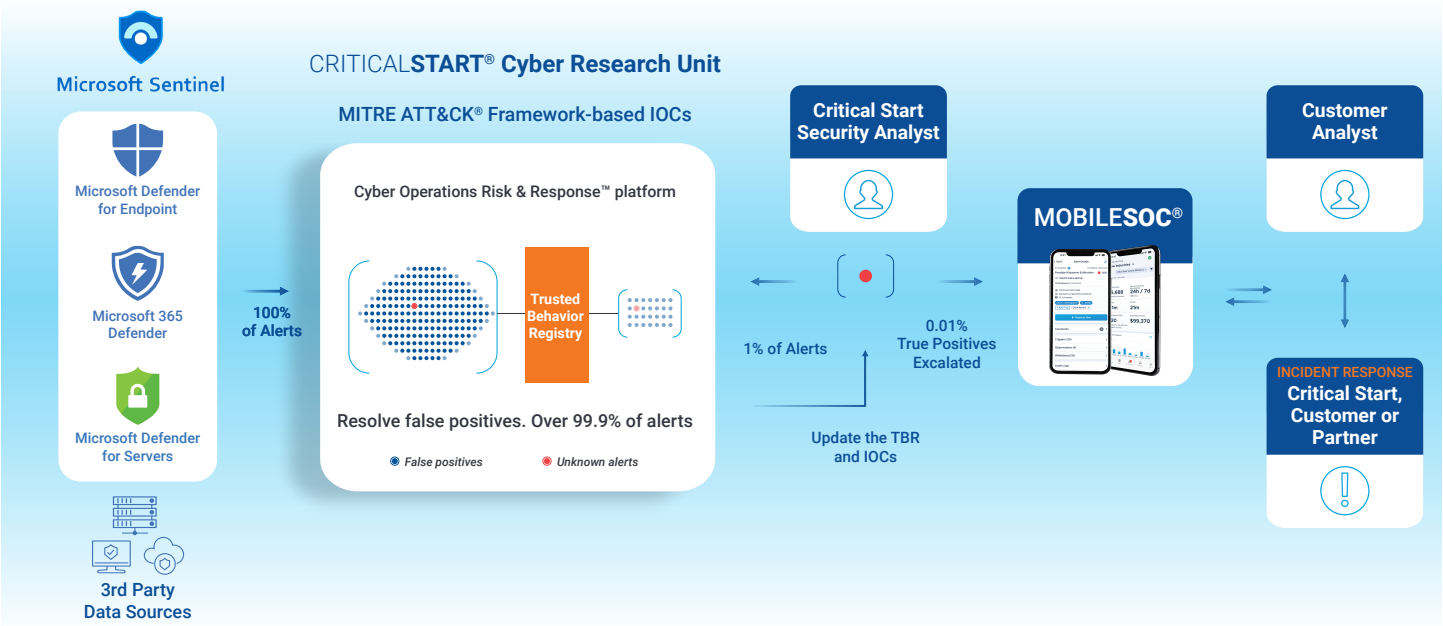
Microsoft Sentinel

Microsoft Defender for Endpoint

Microsoft 365 Defender

Microsoft Defender for Servers

3rd Party Data Sources

100% of Alerts

CRITICALSTART® Cyber Research Unit

MITRE ATT&CK® Framework-based IOCs

Cyber Operations Risk & Response™ platform

Trusted Behavior Registry

Resolve false positives. Over 99.9% of alerts

False positives

Unknown alerts

Critical Start Security Analyst

1% of Alerts

0.01% True Positives Escalated

Update the TBR and IOCs

MOBILESOC®

Customer Analyst

INCIDENT RESPONSE

Critical Start, Customer or Partner